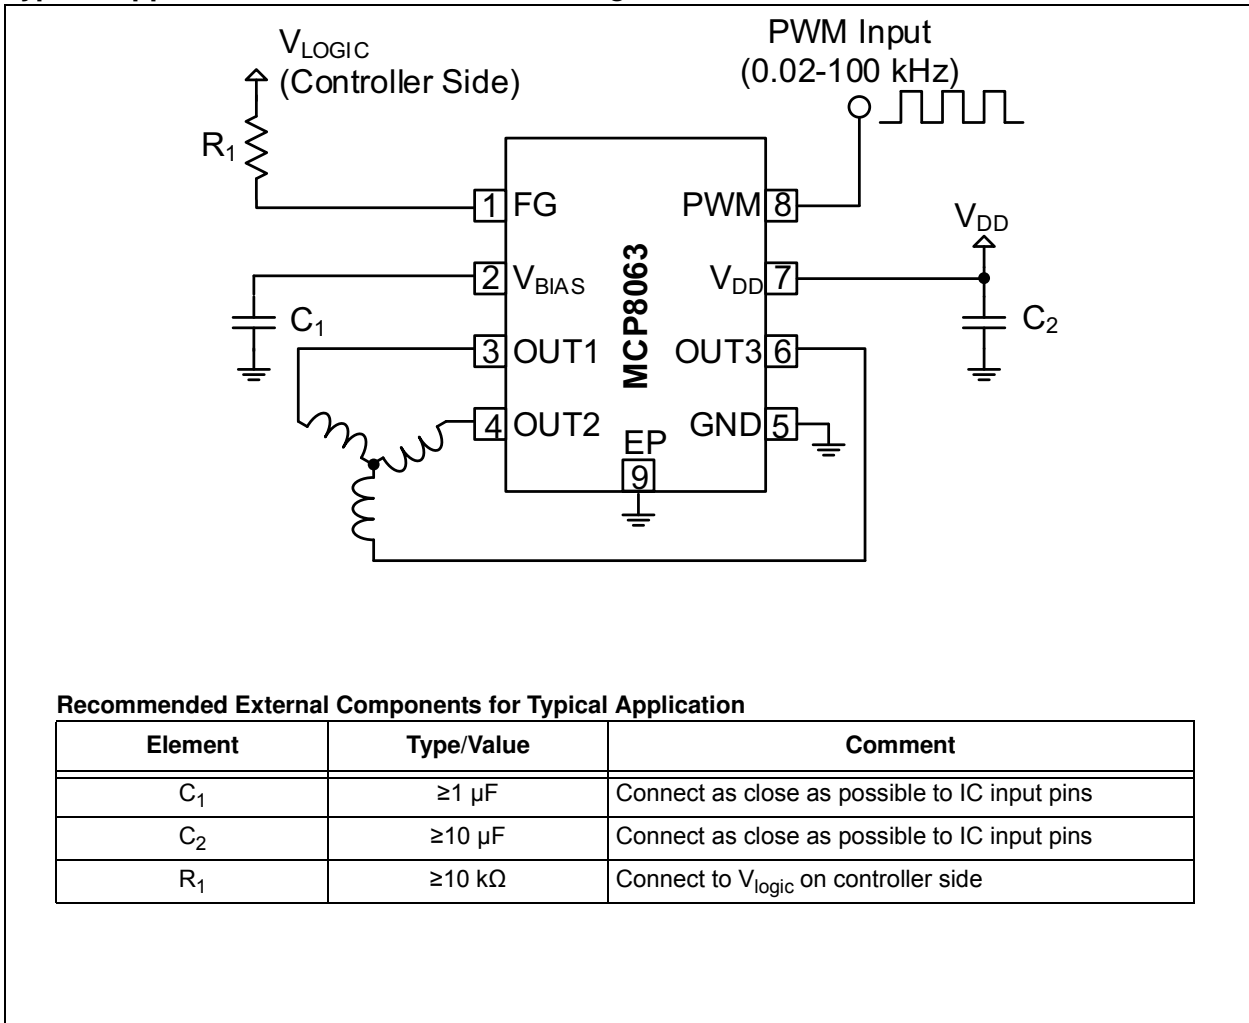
$V_{LOGIC}$
(Controller Side)

PWM Input
(0.02-100 kHz)

$R_1$

1 FG
2 $V_{BIAS}$
3 OUT1
4 OUT2
EP
9

MCP8063

PWM 8
$V_{DD}$ 7
OUT3 6
GND 5

$V_{DD}$

$C_1$

$C_2$

**Recommended External Components for Typical Application**

| Element | Type/Value | Comment |
|---|---|---|
| $C_1$ | ≥1 µF | Connect as close as possible to IC input pins |
| $C_2$ | ≥10 µF | Connect as close as possible to IC input pins |
| $R_1$ | ≥10 kΩ | Connect to $V_{logic}$ on controller side |